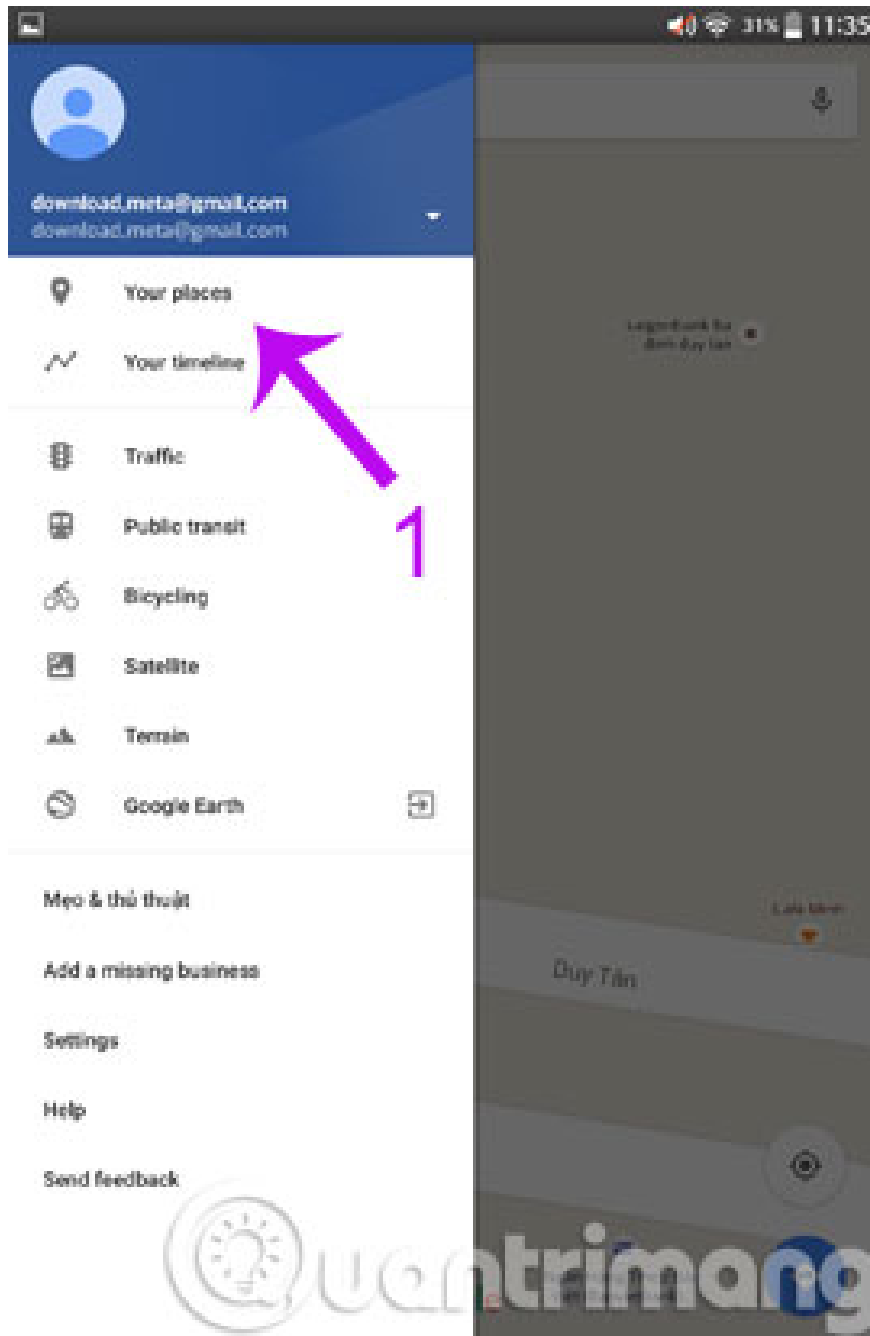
31% 11:35

download.meta@gmail.com
download.meta@gmail.com

Your places
Your timeline

Traffic
Public transit
Bicycling
Satellite
Terrain
Google Earth

1

Mẹo & thủ thuật
Add a missing business
Settings
Help
Send feedback

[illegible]
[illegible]
Duy Tân

Quantrimang